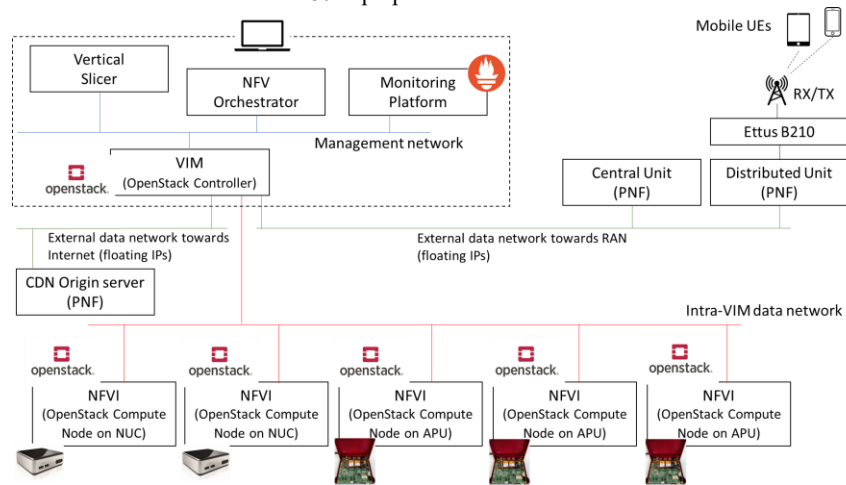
Mobile UEs

Vertical Slicer

NFV Orchestrator

Monitoring Platform

RX/TX

Management network

Ettus B210

openstack.

VIM (OpenStack Controller)

Central Unit (PNF)

Distributed Unit (PNF)

External data network towards Internet (floating IPs)

External data network towards RAN (floating IPs)

CDN Origin server (PNF)

Intra-VIM data network

openstack.

NFVI (OpenStack Compute Node on NUC)

openstack.

NFVI (OpenStack Compute Node on NUC)

openstack.

NFVI (OpenStack Compute Node on APU)

openstack.

NFVI (OpenStack Compute Node on APU)

openstack.

NFVI (OpenStack Compute Node on APU)